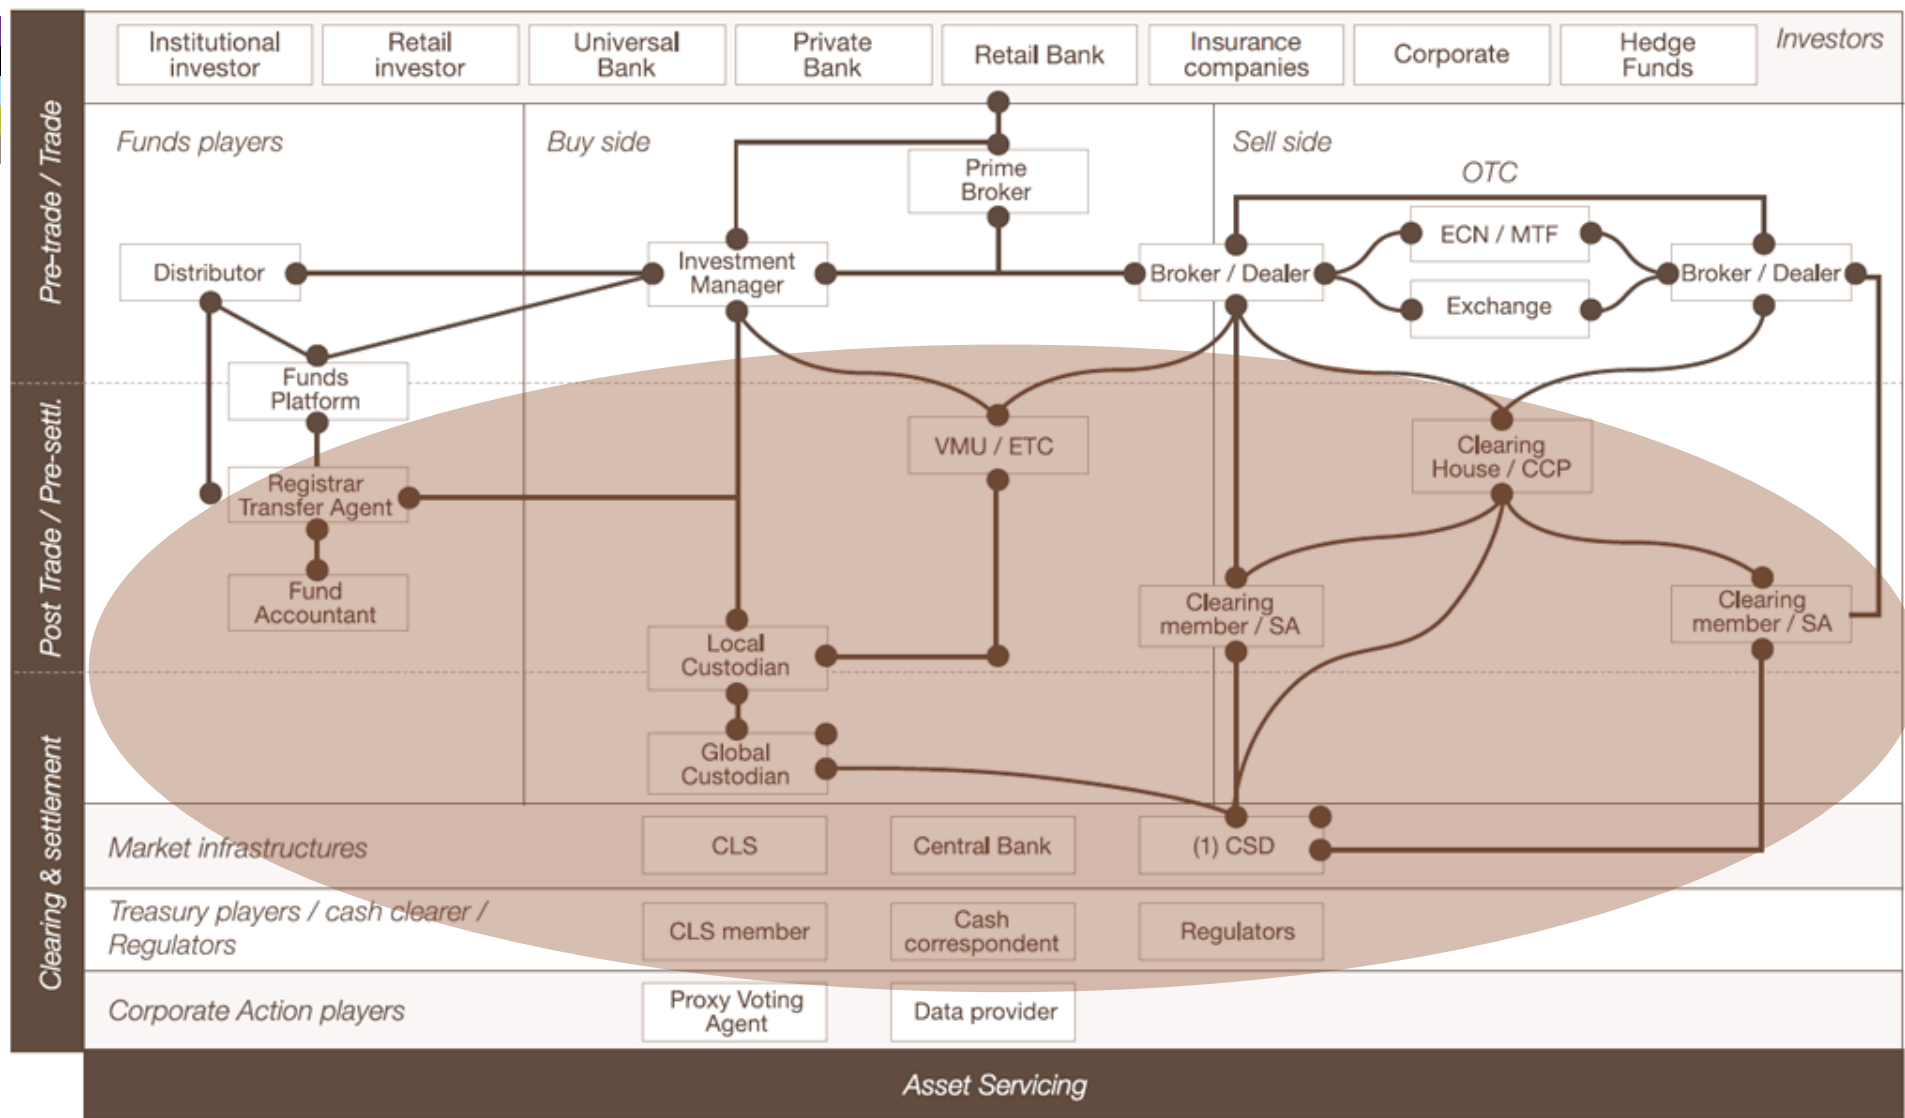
Pre-trade / Trade

Post Trade / Pre-settl.

Clearing & settlement

Institutional investor

Retail investor

Universal Bank

Private Bank

Retail Bank

Insurance companies

Corporate

Hedge Funds

Investors

Funds players

Buy side

Sell side

OTC

Prime Broker

Distributor

Investment Manager

Broker / Dealer

ECN / MTF

Exchange

Broker / Dealer

Funds Platform

VMU / ETC

Clearing House / CCP

Registrar Transfer Agent

Fund Accountant

Local Custodian

Clearing member / SA

Clearing member / SA

Global Custodian

Market infrastructures

CLS

Central Bank

(1) CSD

Treasury players / cash clearer / Regulators

CLS member

Cash correspondent

Regulators

Corporate Action players

Proxy Voting Agent

Data provider

Asset Servicing